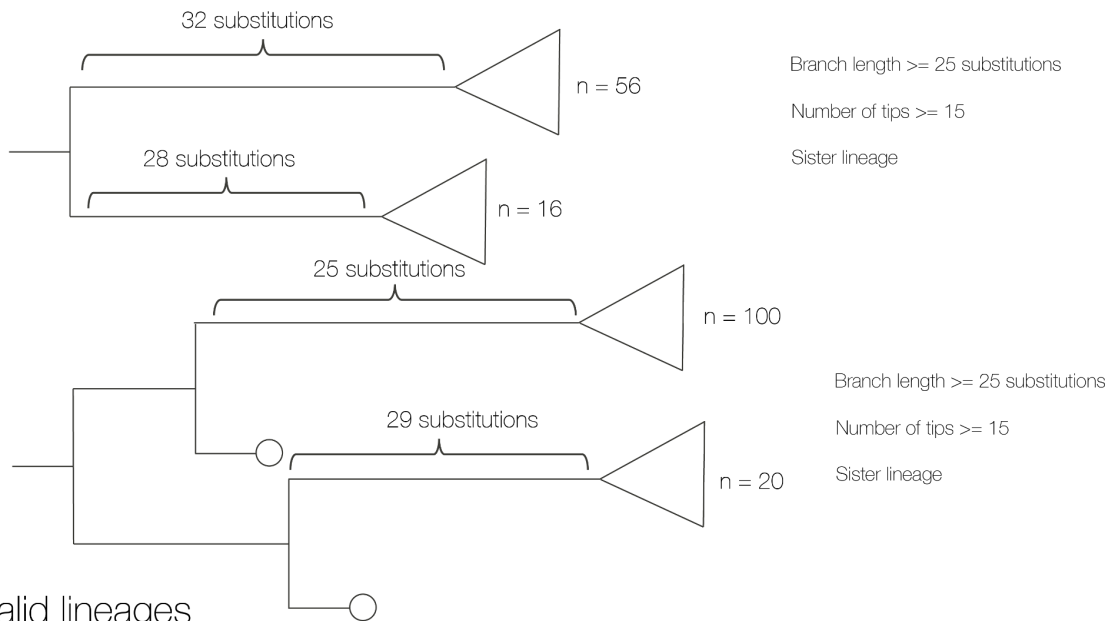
32 substitutions

n = 56

Branch length >= 25 substitutions

Number of tips >= 15

Sister lineage

28 substitutions

n = 16

25 substitutions

n = 100

Branch length >= 25 substitutions

Number of tips >= 15

Sister lineage

29 substitutions

n = 20

alid lineages